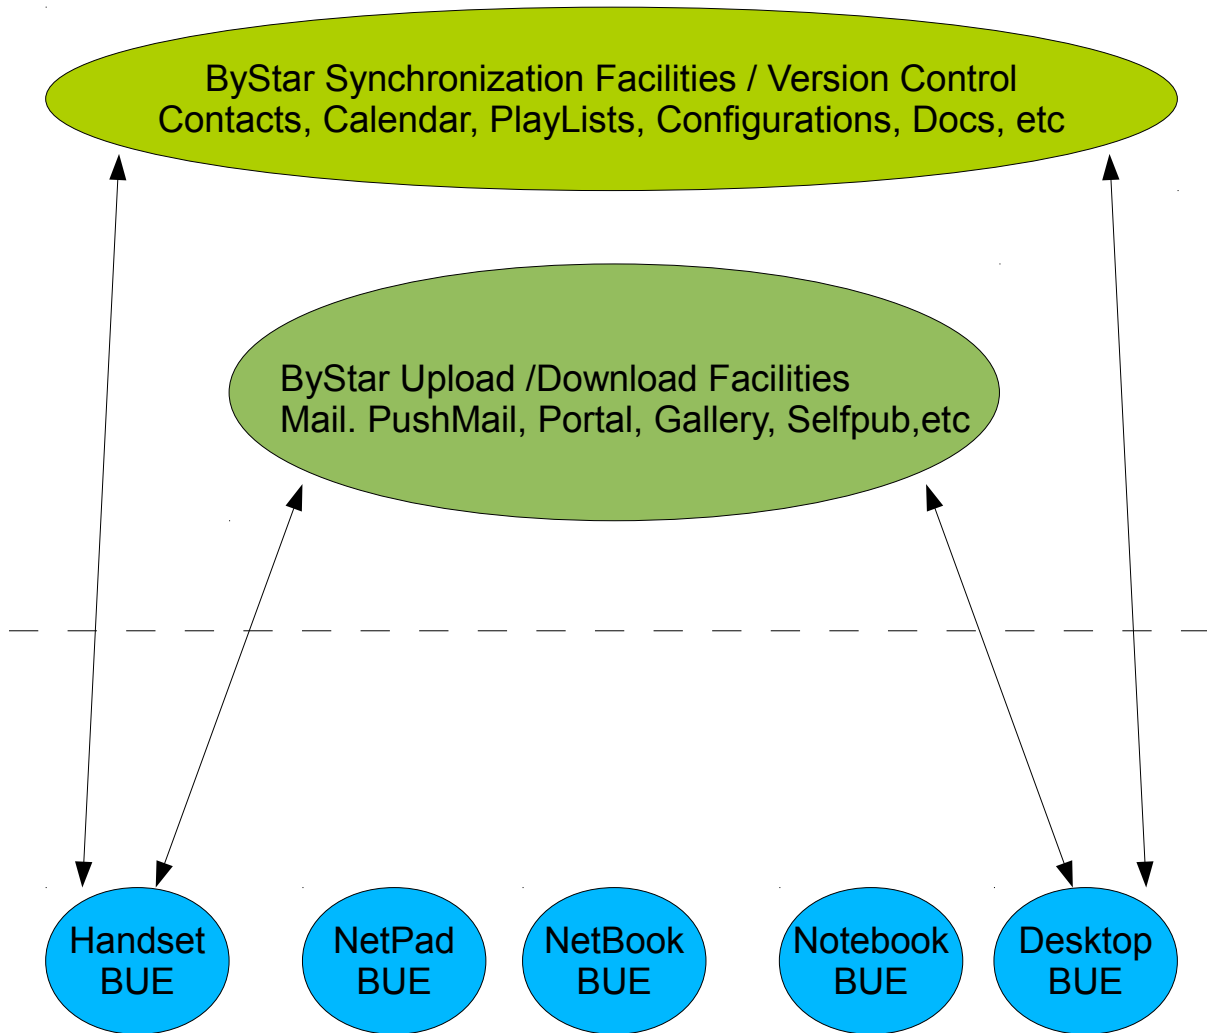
ByStar Synchronization Facilities / Version Control
Contacts, Calendar, PlayLists, Configurations, Docs, etc

ByStar Upload /Download Facilities
Mail. PushMail, Portal, Gallery, Selfpub,etc

Handset BUE

NetPad BUE

NetBook BUE

Notebook BUE

Desktop BUE